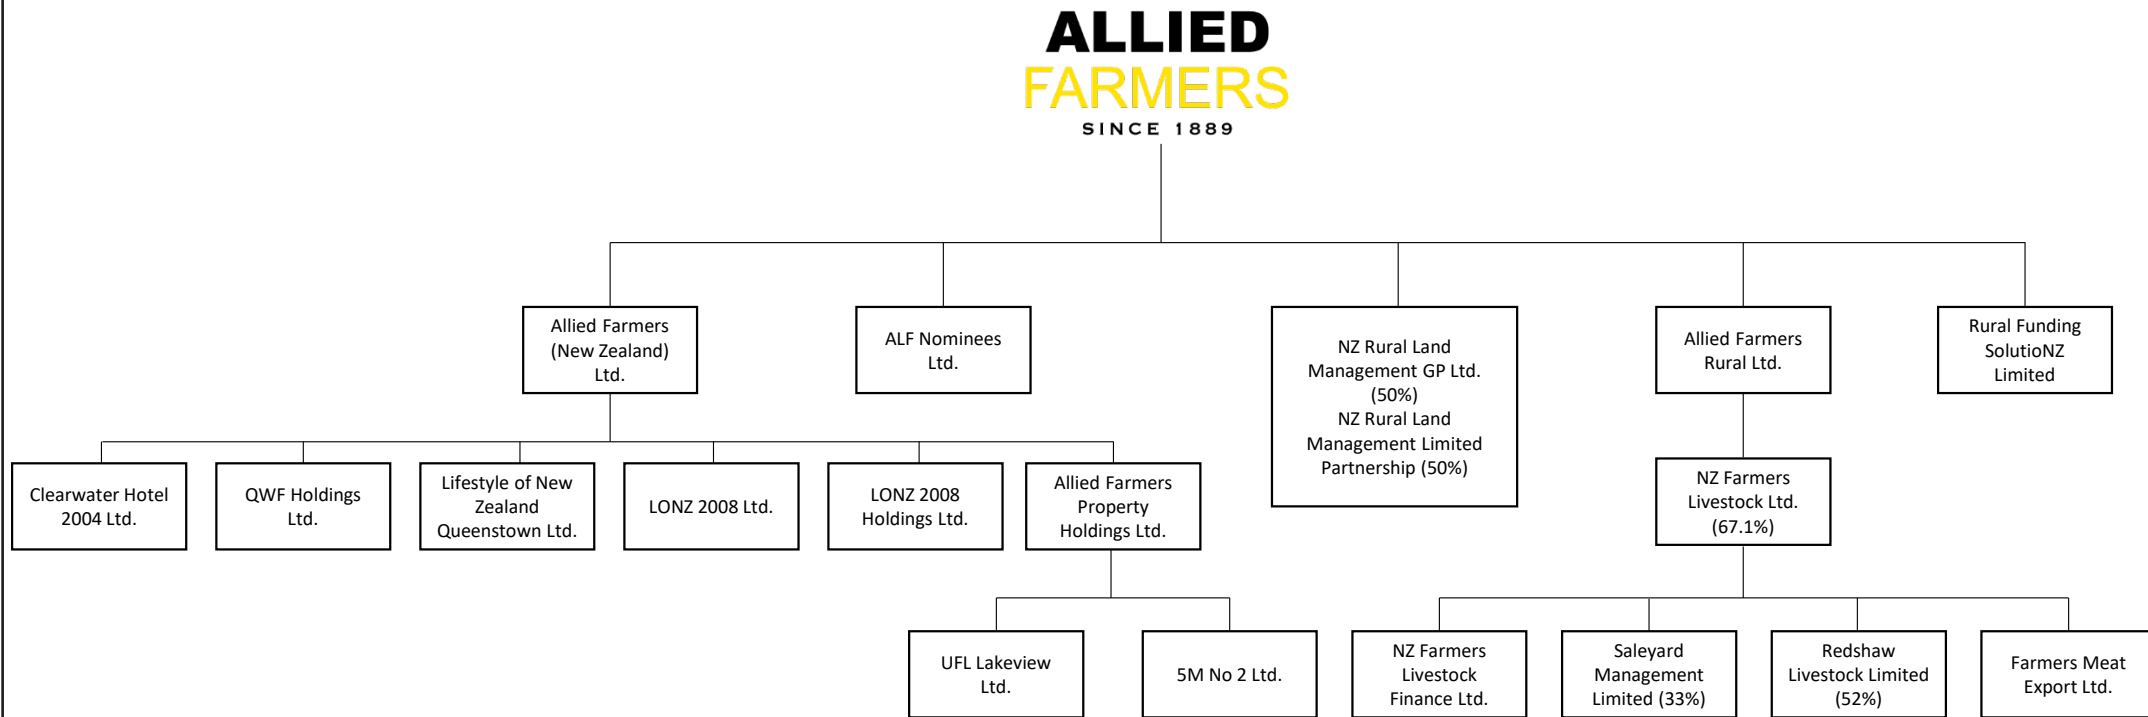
ALLIED
FARMERS
SINCE 1889

Allied Farmers (New Zealand) Ltd.

ALF Nominees Ltd.

NZ Rural Land Management GP Ltd. (50%)
NZ Rural Land Management Limited Partnership (50%)

Allied Farmers Rural Ltd.

Rural Funding SolutioNZ Limited

Clearwater Hotel 2004 Ltd.

QWF Holdings Ltd.

Lifestyle of New Zealand Queenstown Ltd.

LONZ 2008 Ltd.

LONZ 2008 Holdings Ltd.

Allied Farmers Property Holdings Ltd.

NZ Farmers Livestock Ltd. (67.1%)

UFL Lakeview Ltd.

5M No 2 Ltd.

NZ Farmers Livestock Finance Ltd.

Saleyard Management Limited (33%)

Redshaw Livestock Limited (52%)

Farmers Meat Export Ltd.